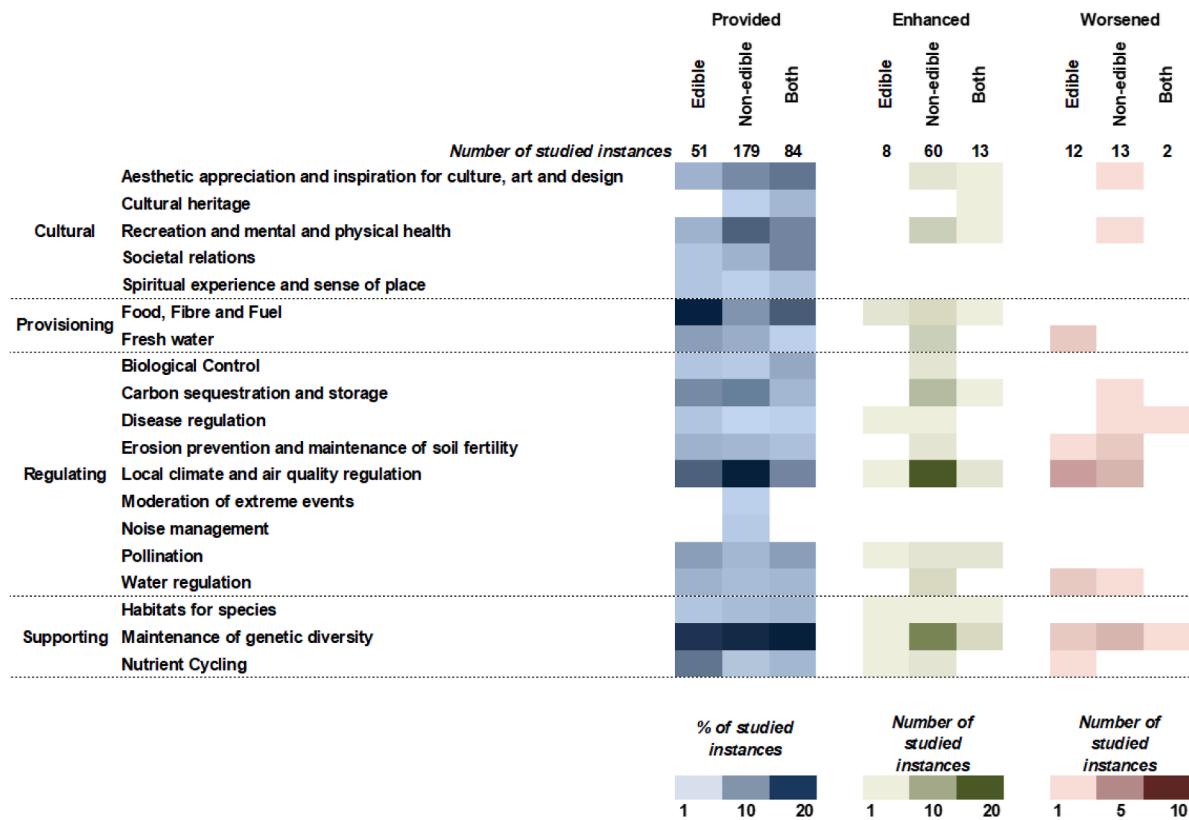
| | | Provided | | | Enhanced | | | Worsened | | |
|---|---|---|---|---|---|---|---|---|---|---|
| | | Edible | Non-edible | Both | Edible | Non-edible | Both | Edible | Non-edible | Both |
| | *Number of studied instances* | 51 | 179 | 84 | 8 | 60 | 13 | 12 | 13 | 2 |
| Cultural | Aesthetic appreciation and inspiration for culture, art and design | | | | | | | | | |
| | Cultural heritage | | | | | | | | | |
| | Recreation and mental and physical health | | | | | | | | | |
| | Societal relations | | | | | | | | | |
| | Spiritual experience and sense of place | | | | | | | | | |
| Provisioning | Food, Fibre and Fuel | | | | | | | | | |
| | Fresh water | | | | | | | | | |
| Regulating | Biological Control | | | | | | | | | |
| | Carbon sequestration and storage | | | | | | | | | |
| | Disease regulation | | | | | | | | | |
| | Erosion prevention and maintenance of soil fertility | | | | | | | | | |
| | Local climate and air quality regulation | | | | | | | | | |
| | Moderation of extreme events | | | | | | | | | |
| | Noise management | | | | | | | | | |
| | Pollination | | | | | | | | | |
| | Water regulation | | | | | | | | | |
| Supporting | Habitats for species | | | | | | | | | |
| | Maintenance of genetic diversity | | | | | | | | | |
| | Nutrient Cycling | | | | | | | | | |

*% of studied instances*
1 10 20

*Number of studied instances*
1 10 20

*Number of studied instances*
1 5 10